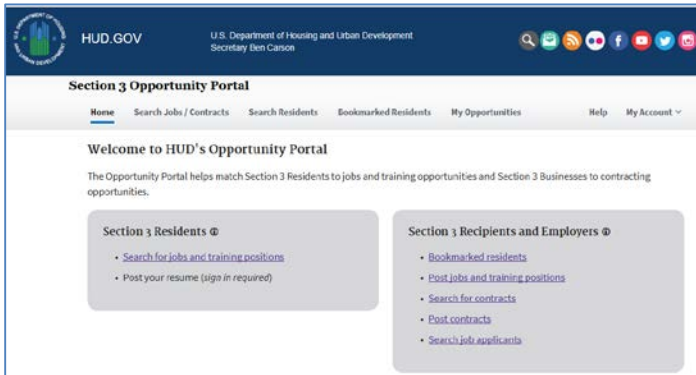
HUD.GOV

U.S. Department of Housing and Urban Development
Secretary Ben Carson

Section 3 Opportunity Portal

Home Search Jobs / Contracts Search Residents Bookmarked Residents My Opportunities Help My Account

Welcome to HUD's Opportunity Portal

The Opportunity Portal helps match Section 3 Residents to jobs and training opportunities and Section 3 Businesses to contracting opportunities.

Section 3 Residents

- Search for jobs and training positions
- Post your resume (*sign in required*)

Section 3 Recipients and Employers

- Bookmarked residents
- Post jobs and training positions
- Search for contracts
- Post contracts
- Search job applicants